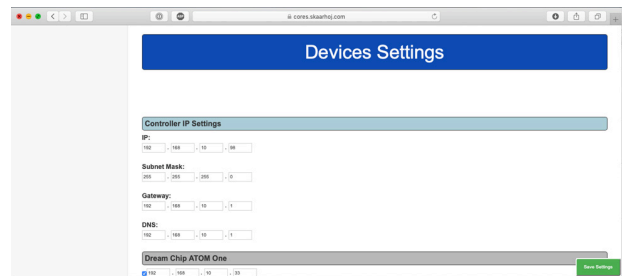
cores.skaarhoj.com

Devices Settings

Controller IP Settings

IP:
192 . 168 . 10 . 99

Subnet Mask:
255 . 255 . 255 . 0

Gateway:
192 . 168 . 10 . 1

DNS:
192 . 168 . 10 . 1

Dream Chip ATOM One

192 . 168 . 10 . 33

Save Settings